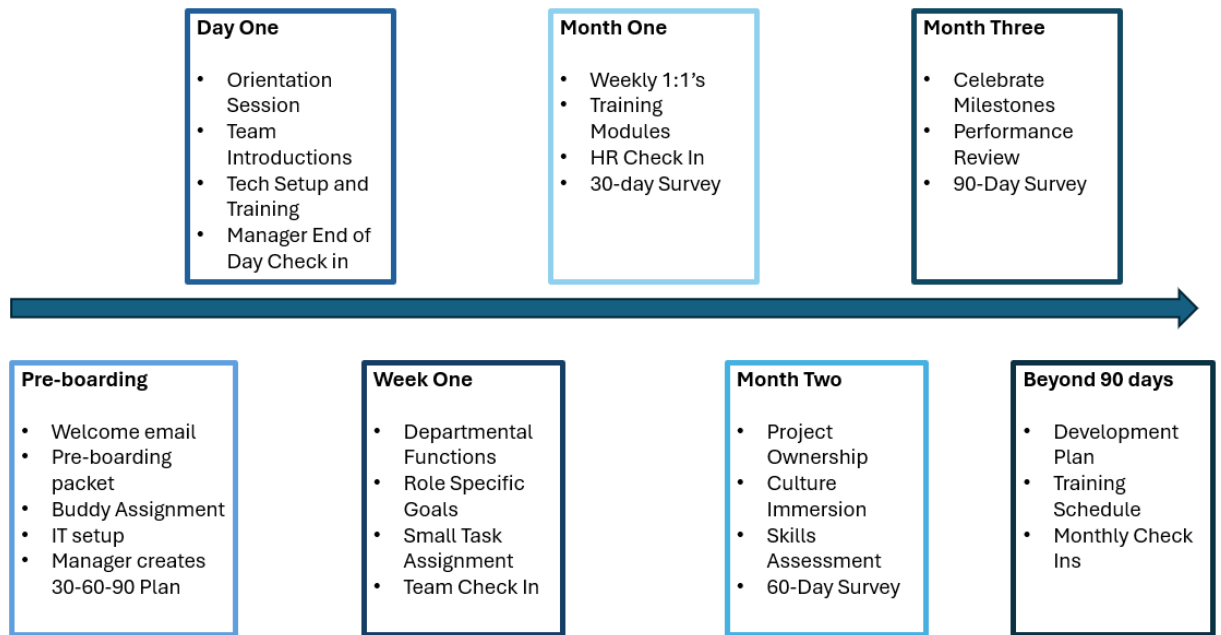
Pre-boarding

- Welcome email
- Pre-boarding packet
- Buddy Assignment
- IT setup
- Manager creates 30-60-90 Plan

Day One

- Orientation Session
- Team Introductions
- Tech Setup and Training
- Manager End of Day Check in

Week One

- Departmental Functions
- Role Specific Goals
- Small Task Assignment
- Team Check In

Month One

- Weekly 1:1's
- Training Modules
- HR Check In
- 30-day Survey

Month Two

- Project Ownership
- Culture Immersion
- Skills Assessment
- 60-Day Survey

Month Three

- Celebrate Milestones
- Performance Review
- 90-Day Survey

Beyond 90 days

- Development Plan
- Training Schedule
- Monthly Check Ins